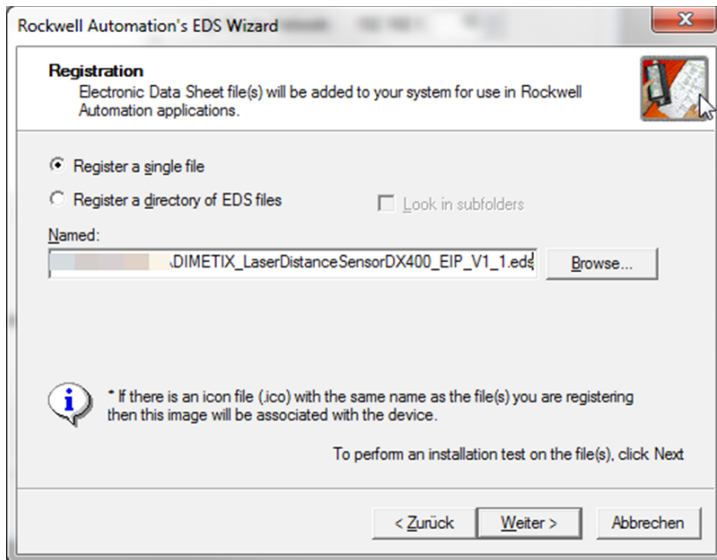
Rockwell Automation's EDS Wizard

Registration
Electronic Data Sheet file(s) will be added to your system for use in Rockwell Automation applications.

Register a single file

Register a directory of EDS files

Look in subfolders

Named:

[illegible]DIMETIX_LaserDistanceSensorDX400_EIP_V1_1.eds

Browse...

* If there is an icon file (.ico) with the same name as the file(s) you are registering then this image will be associated with the device.

To perform an installation test on the file(s), click Next

< Zurück

Weiter >

Abbrechen